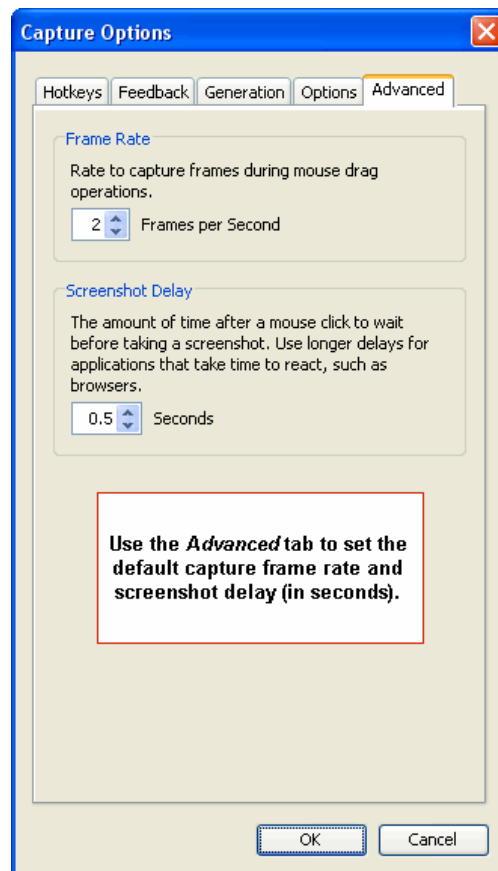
Capture Options

Hotkeys | Feedback | Generation | Options | Advanced

Frame Rate

Rate to capture frames during mouse drag operations.

2 Frames per Second

Screenshot Delay

The amount of time after a mouse click to wait before taking a screenshot. Use longer delays for applications that take time to react, such as browsers.

0.5 Seconds

Use the *Advanced* tab to set the default capture frame rate and screenshot delay (in seconds).

OK

Cancel